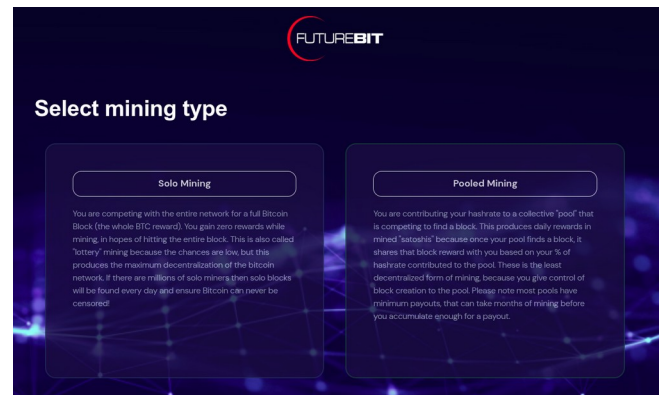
FUTUREBIT

Select mining type

Solo Mining

You are competing with the entire network for a full Bitcoin Block (the whole BTC reward). You gain zero rewards while mining, in hopes of hitting the entire block. This is also called "lottery" mining because the chances are low, but this produces the maximum decentralization of the bitcoin network. If there are millions of solo miners then solo blocks will be found every day and ensure Bitcoin can never be censored!

Pooled Mining

You are contributing your hashrate to a collective "pool" that is competing to find a block. This produces daily rewards in mined "satoshis" because once your pool finds a block, it shares that block reward with you based on your % of hashrate contributed to the pool. These is the least decentralized form of mining, because you give control of block creation to the pool. Please note most pools have minimum payouts, that can take months of mining before you accumulate enough for a payout.